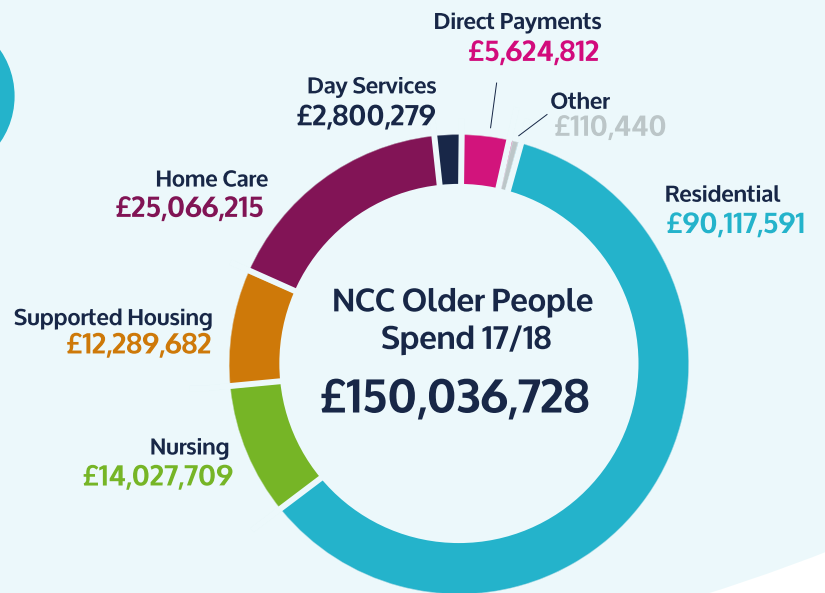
Direct Payments
£5,624,812

Day Services
£2,800,279

Other
£110,440

Home Care
£25,066,215

Residential
£90,117,591

NCC Older People Spend 17/18
£150,036,728

Supported Housing
£12,289,682

Nursing
£14,027,709